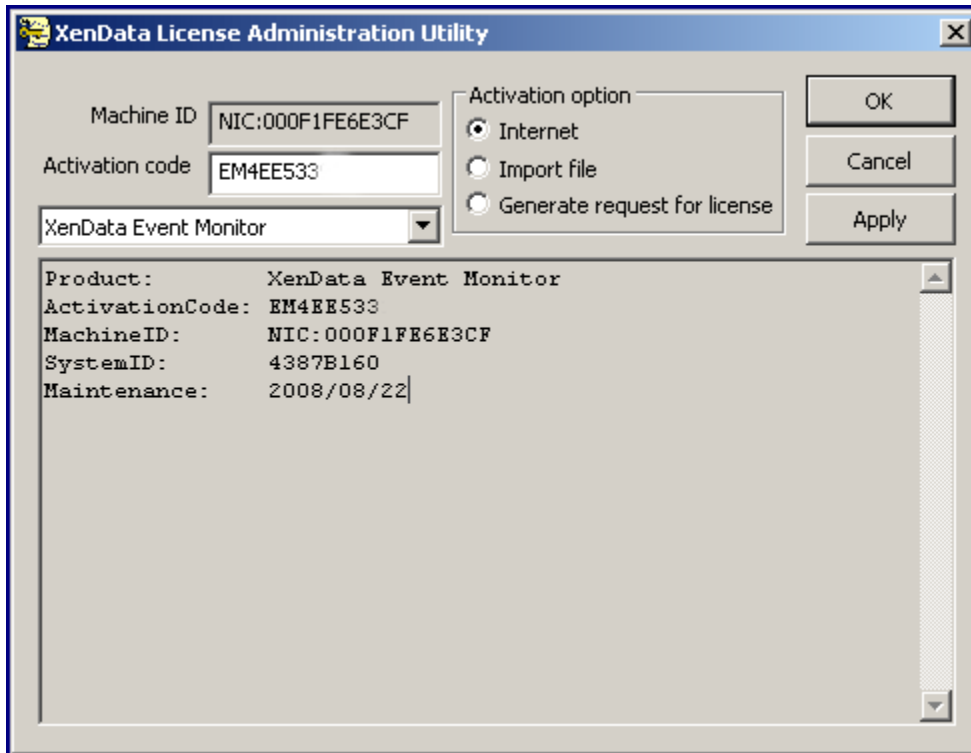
XenData License Administration Utility

Machine ID NIC:000F1FE6E3CF

Activation code EM4EE533

XenData Event Monitor

Activation option

Internet

Import file

Generate request for license

OK

Cancel

Apply

Product: XenData Event Monitor
ActivationCode: EM4EE533
MachineID: NIC:000F1FE6E3CF
SystemID: 4387B160
Maintenance: 2008/08/22